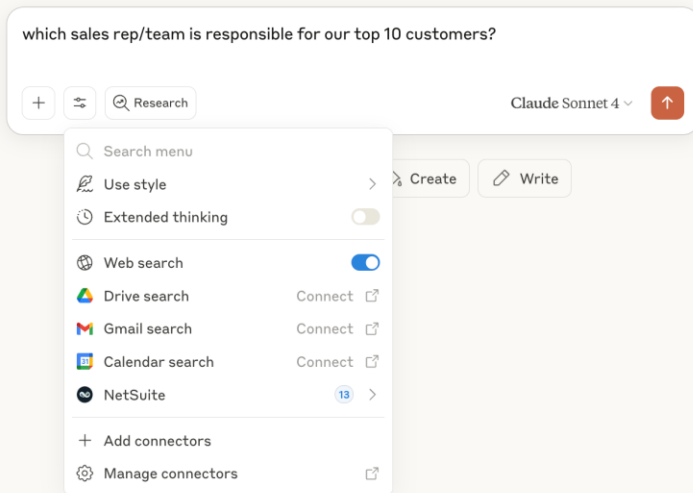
which sales rep/team is responsible for our top 10 customers?

+

Research

Claude Sonnet 4

Search menu

Use style

Extended thinking

Web search

Drive search Connect

Gmail search Connect

Calendar search Connect

NetSuite 13

Add connectors

Manage connectors

Create

Write